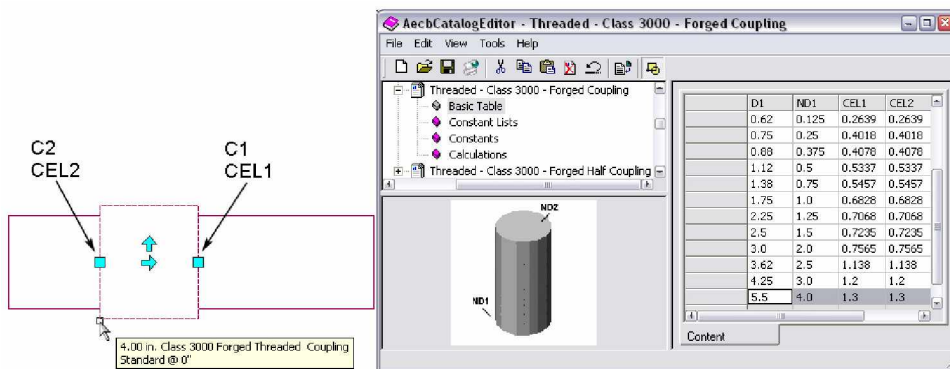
C2
CEL2

C1
CEL1

4.00 in. Class 3000 Forged Threaded Coupling Standard @ 0"

AecbCatalogEditor - Threaded - Class 3000 - Forged Coupling

File Edit View Tools Help

Threaded - Class 3000 - Forged Coupling
Basic Table
Constant Lists
Constants
Calculations
Threaded - Class 3000 - Forged Half Coupling

ND2
ND1

| | D1 | ND1 | CEL1 | CEL2 |
|---|---|---|---|---|
| | 0.62 | 0.125 | 0.2639 | 0.2639 |
| | 0.75 | 0.25 | 0.4018 | 0.4018 |
| | 0.88 | 0.375 | 0.4078 | 0.4078 |
| | 1.12 | 0.5 | 0.5337 | 0.5337 |
| | 1.38 | 0.75 | 0.5457 | 0.5457 |
| | 1.75 | 1.0 | 0.6828 | 0.6828 |
| | 2.25 | 1.25 | 0.7068 | 0.7068 |
| | 2.5 | 1.5 | 0.7235 | 0.7235 |
| | 3.0 | 2.0 | 0.7565 | 0.7565 |
| | 3.62 | 2.5 | 1.138 | 1.138 |
| | 4.25 | 3.0 | 1.2 | 1.2 |
| | 5.5 | 4.0 | 1.3 | 1.3 |

Content